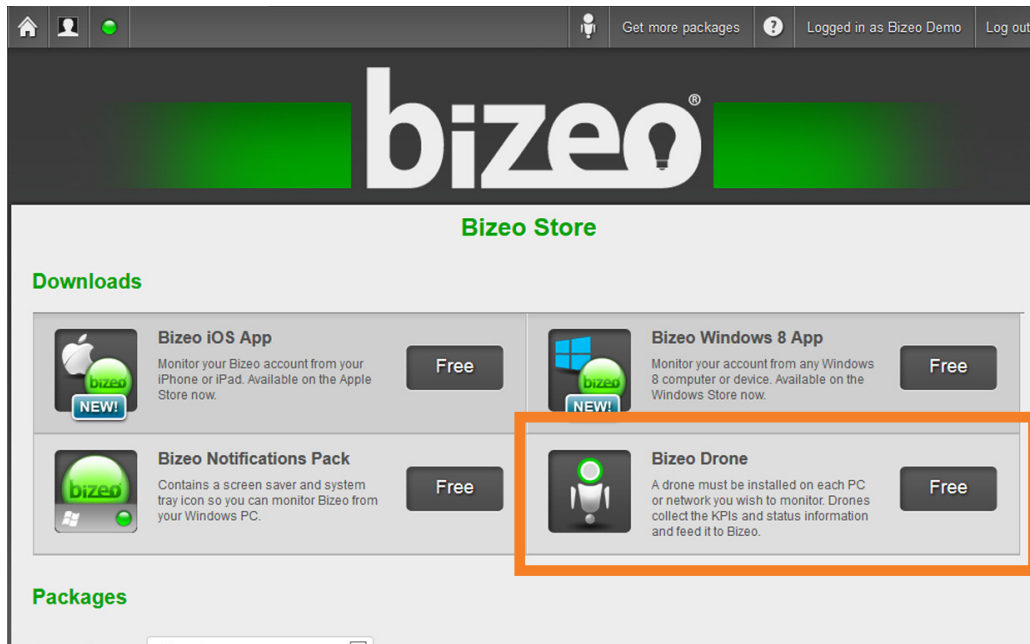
Get more packages Logged in as Bizeo Demo Log out

bizeo®

Bizeo Store

Downloads

bizeo NEW!

Bizeo iOS App

Monitor your Bizeo account from your iPhone or iPad. Available on the Apple Store now.

Free

bizeo NEW!

Bizeo Windows 8 App

Monitor your account from any Windows 8 computer or device. Available on the Windows Store now.

Free

bizeo

Bizeo Notifications Pack

Contains a screen saver and system tray icon so you can monitor Bizeo from your Windows PC.

Free

Bizeo Drone

A drone must be installed on each PC or network you wish to monitor. Drones collect the KPIs and status information and feed it to Bizeo.

Free

Packages